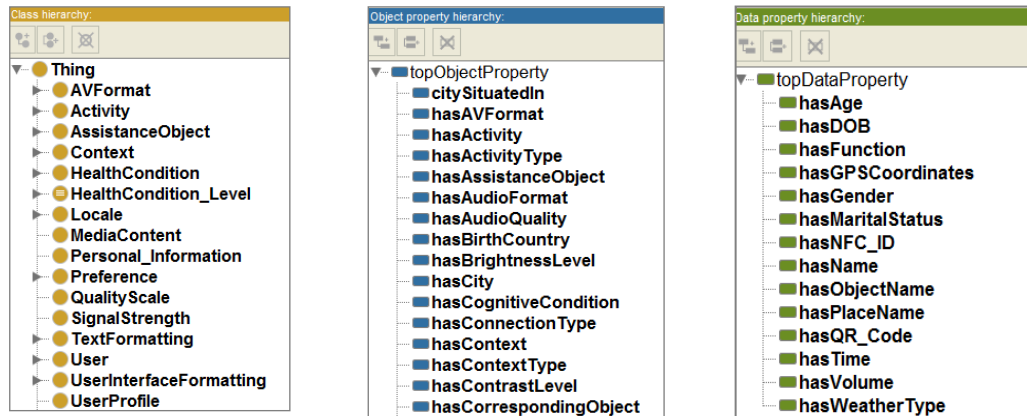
Class hierarchy:

Thing
AVFormat
Activity
AssistanceObject
Context
HealthCondition
HealthCondition_Level
Locale
MediaContent
Personal_Information
Preference
QualityScale
SignalStrength
TextFormatting
User
UserInterfaceFormatting
UserProfile

Object property hierarchy:

topObjectProperty
citySituatedIn
hasAVFormat
hasActivity
hasActivityType
hasAssistanceObject
hasAudioFormat
hasAudioQuality
hasBirthCountry
hasBrightnessLevel
hasCity
hasCognitiveCondition
hasConnectionType
hasContext
hasContextType
hasContrastLevel
hasCorrespondingObject

Data property hierarchy:

topDataProperty
hasAge
hasDOB
hasFunction
hasGPSCoordinates
hasGender
hasMaritalStatus
hasNFC_ID
hasName
hasObjectName
hasPlaceName
hasQR_Code
hasTime
hasVolume
hasWeatherType